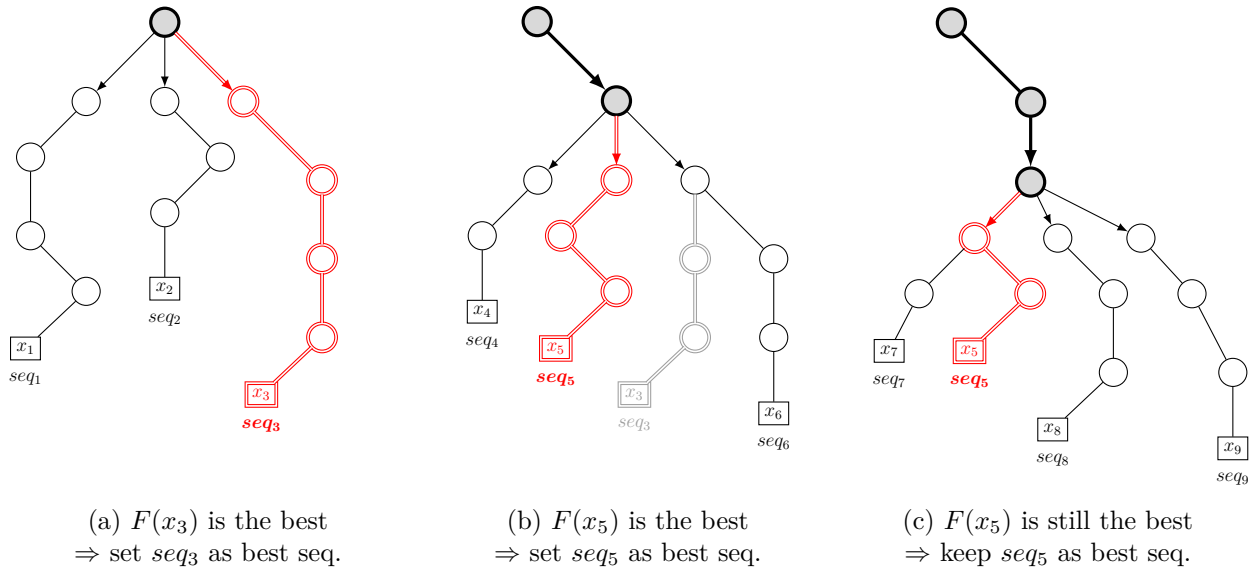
$x_1$
$seq_1$
$x_2$
$seq_2$
$x_3$
$seq_3$

(a) $F(x_3)$ is the best
$\Rightarrow$ set $seq_3$ as best seq.

$x_4$
$seq_4$
$x_5$
$seq_5$
$x_3$
$seq_3$
$x_6$
$seq_6$

(b) $F(x_5)$ is the best
$\Rightarrow$ set $seq_5$ as best seq.

$x_7$
$seq_7$
$x_5$
$seq_5$
$x_8$
$seq_8$
$x_9$
$seq_9$

(c) $F(x_5)$ is still the best
$\Rightarrow$ keep $seq_5$ as best seq.